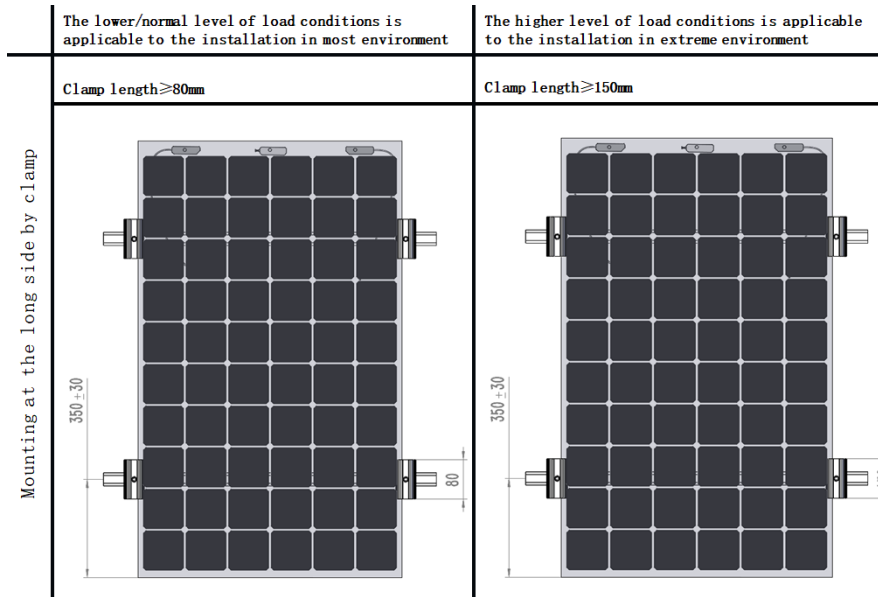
| | The lower/normal level of load conditions is applicable to the installation in most environment | The higher level of load conditions is applicable to the installation in extreme environment |
|---|---|---|
| Mounting at the long side by clamp | Clamp length≥80mm | Clamp length≥150mm |
| | 350±30 80 | 350±30 |